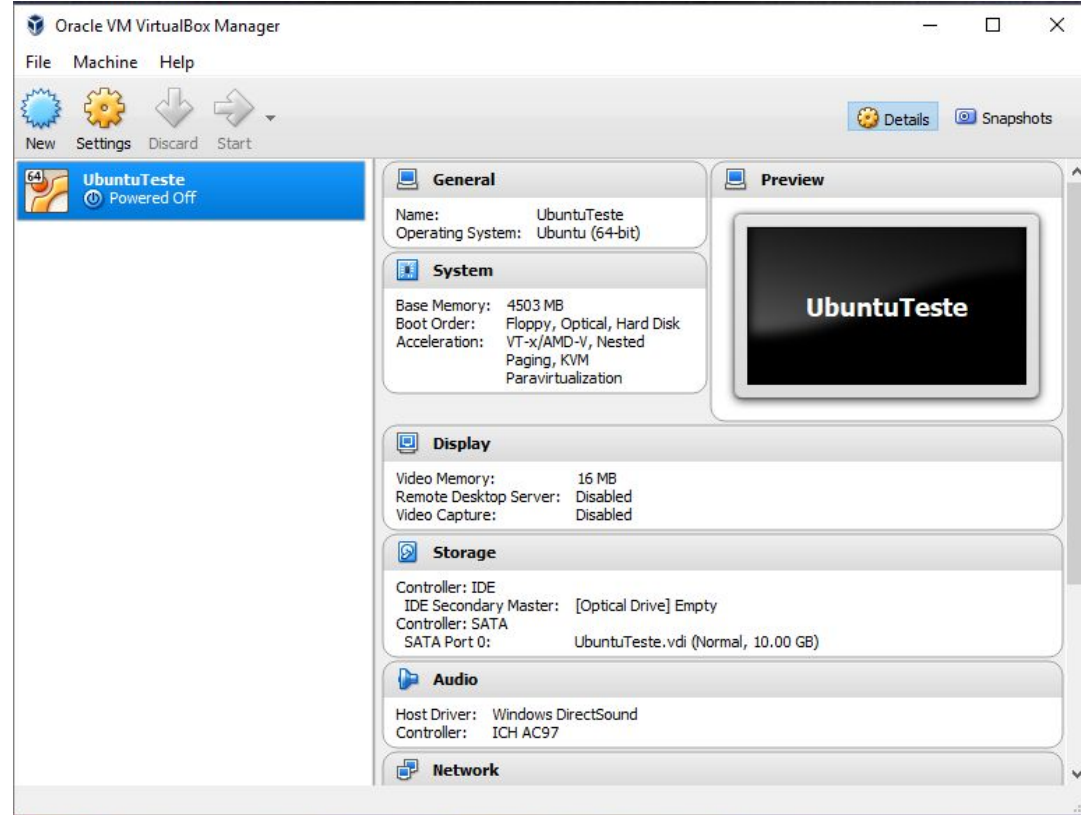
Oracle VM VirtualBox Manager

File Machine Help

New Settings Discard Start

Details Snapshots

64 UbuntuTeste
Powered Off

General

Name: UbuntuTeste
Operating System: Ubuntu (64-bit)

System

Base Memory: 4503 MB
Boot Order: Floppy, Optical, Hard Disk
Acceleration: VT-x/AMD-V, Nested Paging, KVM Paravirtualization

Preview

UbuntuTeste

Display

Video Memory: 16 MB
Remote Desktop Server: Disabled
Video Capture: Disabled

Storage

Controller: IDE
IDE Secondary Master: [Optical Drive] Empty
Controller: SATA
SATA Port 0: UbuntuTeste.vdi (Normal, 10.00 GB)

Audio

Host Driver: Windows DirectSound
Controller: ICH AC97

Network